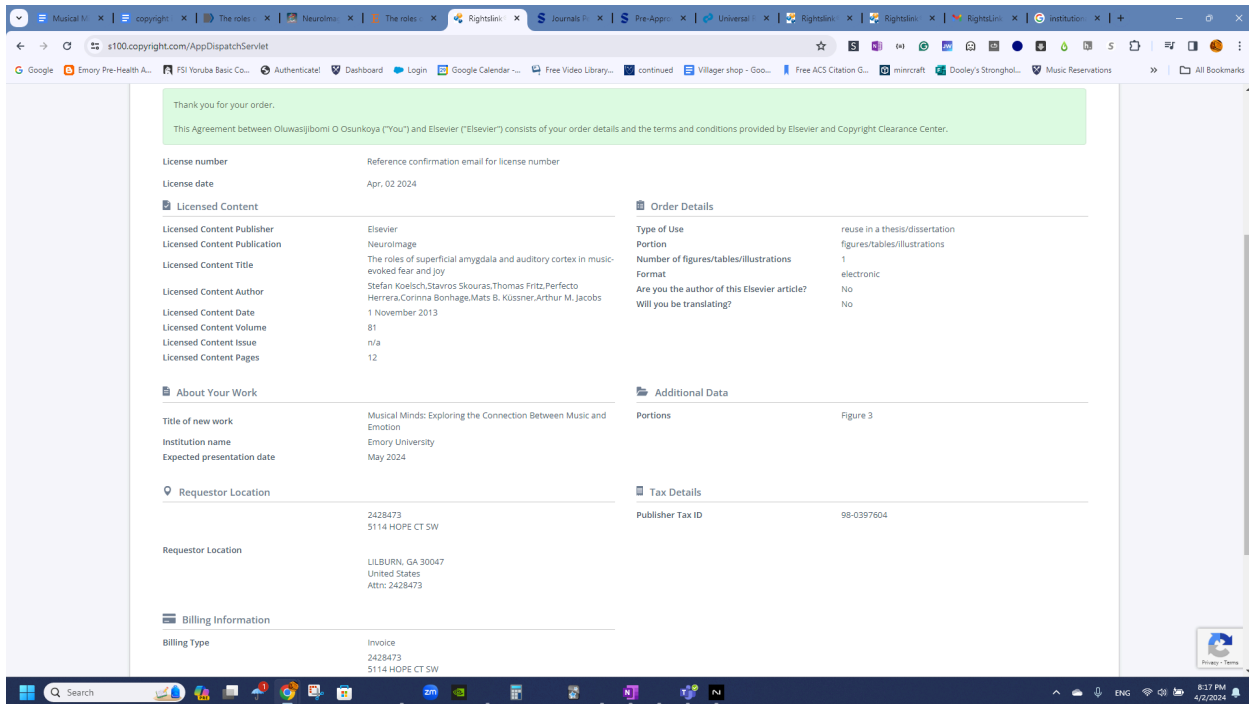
Musical M | copyright | The roles | NeuroIma | The roles | Rightslink | Journals F | Pre-Appro | Universal | Rightslink | Rightslink | RightsLink | institution

s100.copyright.com/AppDispatchServlet

Google | Emory Pre-Health A... | FSI Yoruba Basic Co... | Authenticate! | Dashboard | Login | Google Calendar -... | Free Video Library... | continued | Villager shop - Goo... | Free ACS Citation G... | minrcraft | Dooley's Stronghol... | Music Reservations | All Bookmarks

Thank you for your order.

This Agreement between Oluwasijibomi O Osunkoya ("You") and Elsevier ("Elsevier") consists of your order details and the terms and conditions provided by Elsevier and Copyright Clearance Center.

License number | Reference confirmation email for license number
License date | Apr, 02 2024

Licensed Content

Licensed Content Publisher | Elsevier
Licensed Content Publication | NeuroImage
Licensed Content Title | The roles of superficial amygdala and auditory cortex in music-evoked fear and joy
Licensed Content Author | Stefan Koelsch,Stavros Skouras,Thomas Fritz,Perfecto Herrera,Corinna Bonhage,Mats B. Küssner,Arthur M. Jacobs
Licensed Content Date | 1 November 2013
Licensed Content Volume | 81
Licensed Content Issue | n/a
Licensed Content Pages | 12

Order Details

Type of Use | reuse in a thesis/dissertation
Portion | figures/tables/illustrations
Number of figures/tables/illustrations | 1
Format | electronic
Are you the author of this Elsevier article? | No
Will you be translating? | No

About Your Work

Title of new work | Musical Minds: Exploring the Connection Between Music and Emotion
Institution name | Emory University
Expected presentation date | May 2024

Additional Data

Portions | Figure 3

Requestor Location

Requestor Location | 2428473
5114 HOPE CT SW

LILBURN, GA 30047
United States
Attn: 2428473

Tax Details

Publisher Tax ID | 98-0397604

Billing Information

Billing Type | Invoice
2428473
5114 HOPE CT SW

Privacy - Terms

Search

ENG 8:17 PM 4/2/2024